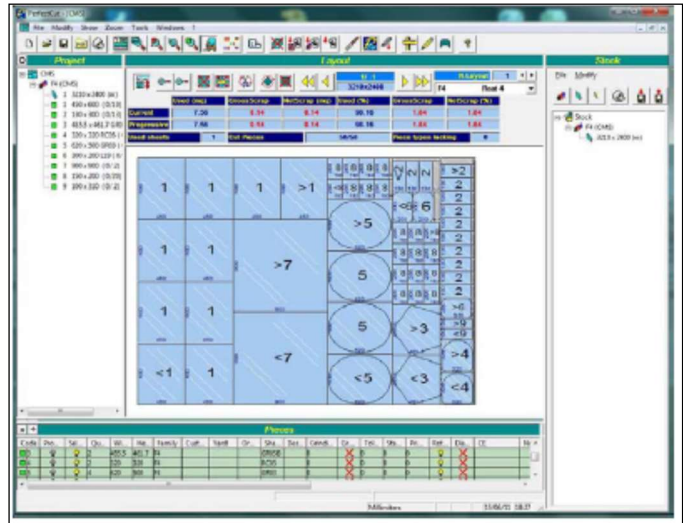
PerfectCut - [CMS]

File Modify Show Zoom Tools Windows ?

Project

Layout

Stock

CMS

Fit (CMS)

1 3210 x 2800 (w)

2 450 x 600 (0/10)

3 150 x 800 (0/10)

4 415.5 x 461.7 (0/0)

5 320 x 320 RC05 (

6 620 x 300 SP05 (

7 300 x 200 120 (0/

8 200 x 600 (0/2)

9 150 x 200 (0/20)

10 300 x 320 (0/2)

3210x2400

F4

Root 4

Used (mq)

Gross Scrap

Net Scrap (mq)

Used (%)

Gross Scrap

Net Scrap (%)

Current

7.56

8.14

98.18

1.84

1.84

Programmed

7.56

8.14

98.18

1.84

1.84

Used sheets

1

Cut Pieces

Piece types lacking

1

1

1

>1

>5

6

>2

2

2

2

2

2

1

1

>7

5

1

1

5

>3

>6

>4

<1

1

<7

<5

<3

<4

File Modify

Stock

Fit (CMS)

3210 x 2800 (w)

Pieces

Code

Pro.

Sel.

Qu.

Wi.

He.

Family

Cust.

Nest

Gr.

Sha.

Sec.

Condi.

Ce.

Tri.

Sh.

Pri.

Ref.

Eq.

CE

CROSS

RC05

ORIO

Millimetres